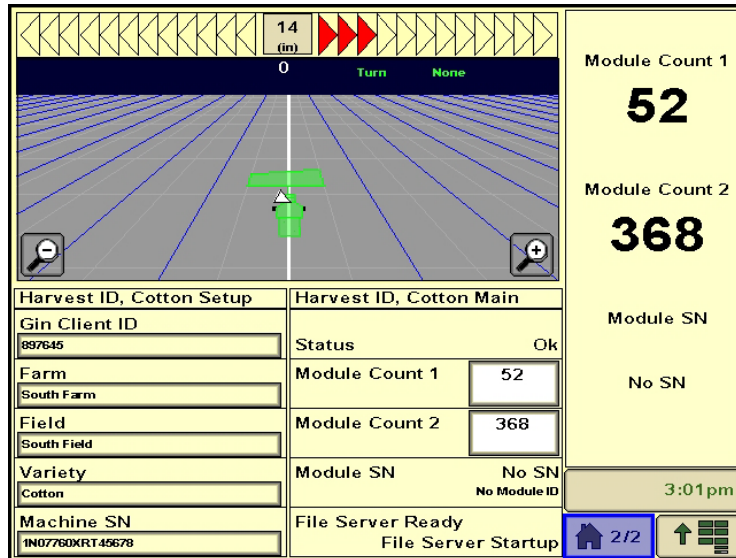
14
(in)

0 Turn None

Module Count 1
52

Module Count 2
368

Module SN

No SN

Harvest ID, Cotton Setup

Gin Client ID
897645

Farm
South Farm

Field
South Field

Variety
Cotton

Machine SN
1N07760XRT45678

Harvest ID, Cotton Main

Status Ok

Module Count 1 52

Module Count 2 368

Module SN No SN
No Module ID

File Server Ready
File Server Startup

3:01pm

2/2